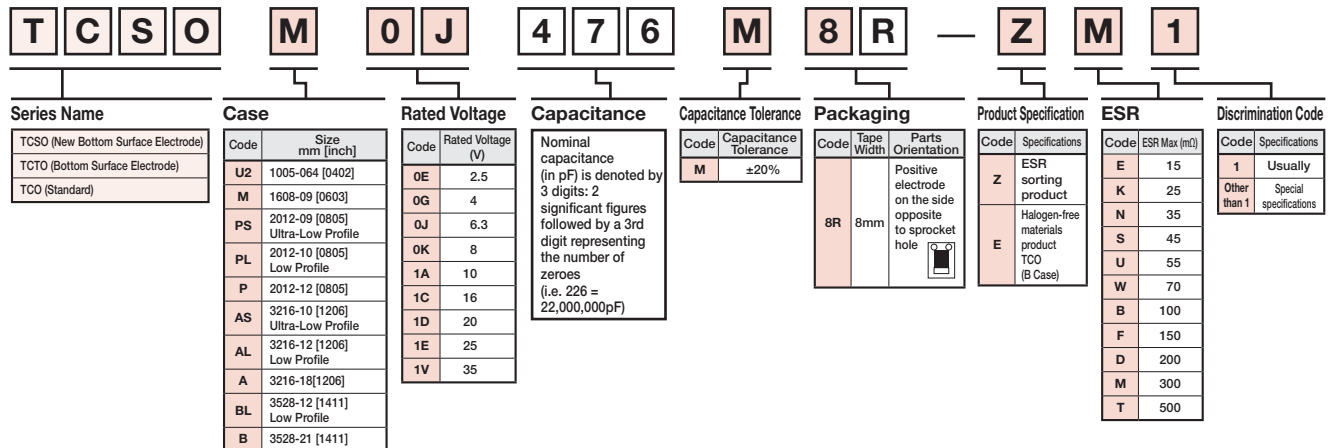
T C S O M 0 J 4 7 6 M 8 R — Z M 1

Series Name

TCSO (New Bottom Surface Electrode)
TCTO (Bottom Surface Electrode)
TCO (Standard)

Case

| Code | Size mm [inch] |
|---|---|
| U2 | 1005-064 [0402] |
| M | 1608-09 [0603] |
| PS | 2012-09 [0805] Ultra-Low Profile |
| PL | 2012-10 [0805] Low Profile |
| P | 2012-12 [0805] |
| AS | 3216-10 [1206] Ultra-Low Profile |
| AL | 3216-12 [1206] Low Profile |
| A | 3216-18[1206] |
| BL | 3528-12 [1411] Low Profile |
| B | 3528-21 [1411] |

Rated Voltage

| Code | Rated Voltage (V) |
|---|---|
| 0E | 2.5 |
| 0G | 4 |
| 0J | 6.3 |
| 0K | 8 |
| 1A | 10 |
| 1C | 16 |
| 1D | 20 |
| 1E | 25 |
| 1V | 35 |

Capacitance

Nominal capacitance (in pF) is denoted by 3 digits: 2 significant figures followed by a 3rd digit representing the number of zeroes (i.e. 226 = 22,000,000pF)

Capacitance Tolerance

| Code | Capacitance Tolerance |
|---|---|
| M | ±20% |

Packaging

| Code | Tape Width | Parts Orientation |
|---|---|---|
| 8R | 8mm | Positive electrode on the side opposite to sprocket hole |

Product Specification

| Code | Specifications |
|---|---|
| Z | ESR sorting product |
| E | Halogen-free materials product TCO (B Case) |

ESR

| Code | ESR Max (mΩ) |
|---|---|
| E | 15 |
| K | 25 |
| N | 35 |
| S | 45 |
| U | 55 |
| W | 70 |
| B | 100 |
| F | 150 |
| D | 200 |
| M | 300 |
| T | 500 |

Discrimination Code

| Code | Specifications |
|---|---|
| 1 | Usually |
| Other than 1 | Special specifications |